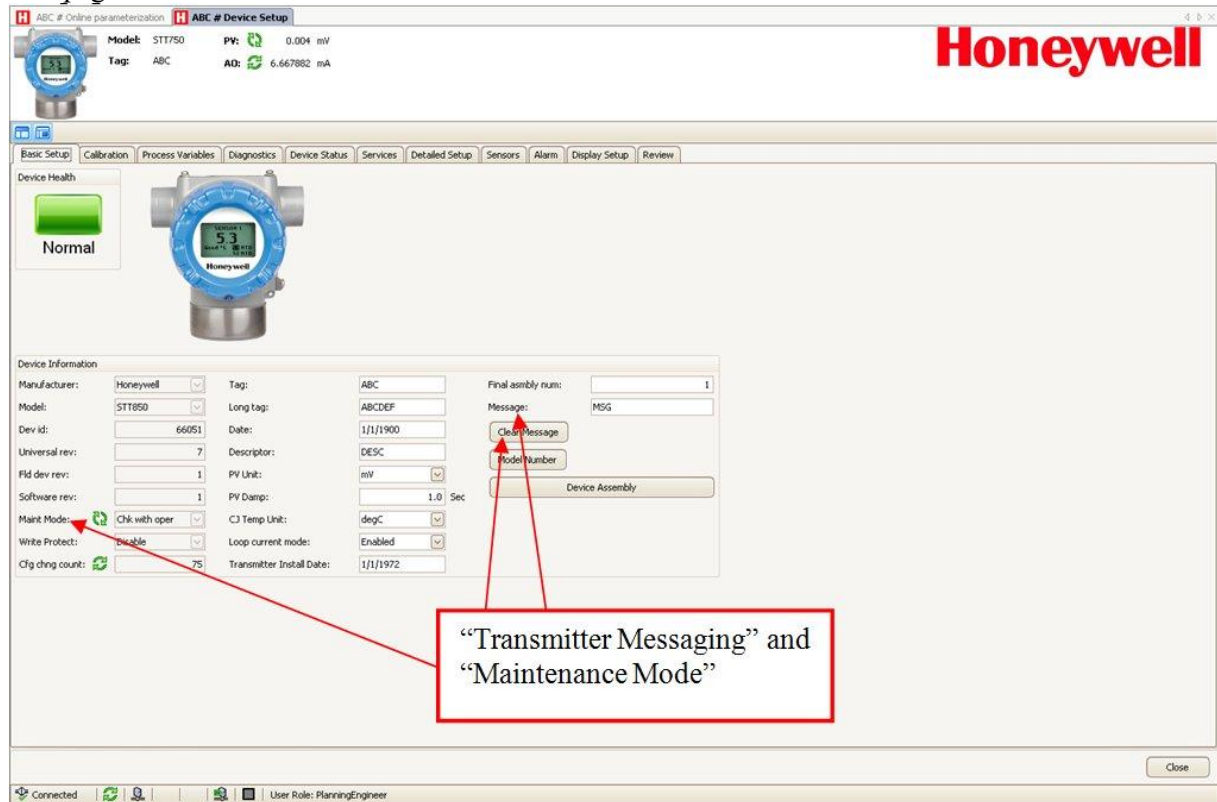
ABC # Online parameterization | ABC # Device Setup

Model: STT750 PV: 0.004 mV
Tag: ABC AO: 6.667882 mA

Honeywell

Basic Setup | Calibration | Process Variables | Diagnostics | Device Status | Services | Detailed Setup | Sensors | Alarm | Display Setup | Review

Device Health
Normal

SENSOR 1
5.3
Honeywell

Device Information

| | | | | | |
|---|---|---|---|---|---|
| Manufacturer: | Honeywell | Tag: | ABC | Final asmbly num: | 1 |
| Model: | STT850 | Long tag: | ABCDEF | Message: | MSG |
| Dev id: | 66051 | Date: | 1/1/1900 | Clear Message | |
| Universal rev: | 7 | Descriptor: | DESC | Model Number | |
| Fld dev rev: | 1 | PV Unit: | mV | Device Assembly | |
| Software rev: | 1 | PV Damp: | 1.0 Sec | | |
| Maint Mode: | Chk with oper | CJ Temp Unit: | degC | | |
| Write Protect: | Disable | Loop current mode: | Enabled | | |
| Cfg chng count: | 75 | Transmitter Install Date: | 1/1/1972 | | |

“Transmitter Messaging” and “Maintenance Mode”

Close

Connected | User Role: PlanningEngineer